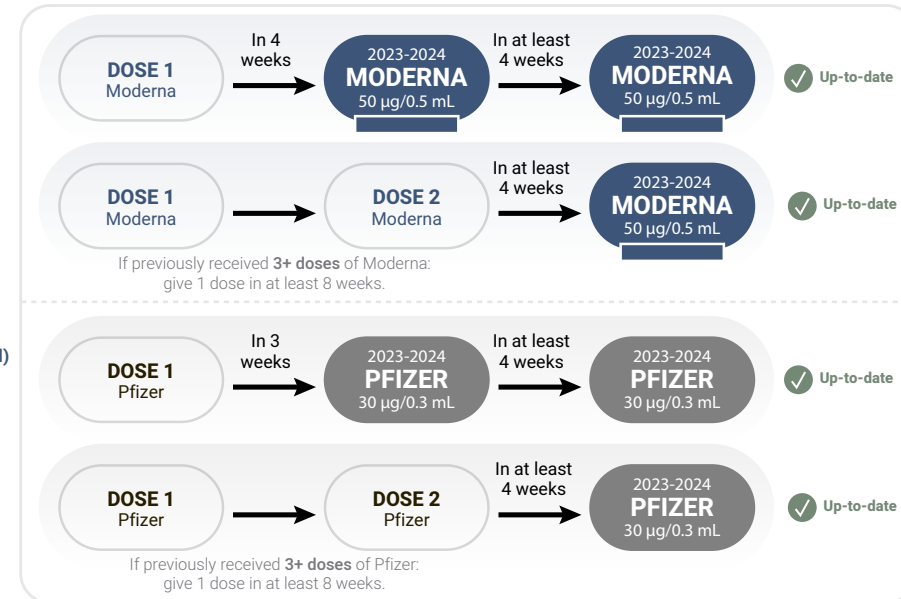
DOSE 1
Moderna

In 4 weeks

2023-2024
MODERNA
50 µg/0.5 mL

In at least 4 weeks

2023-2024
MODERNA
50 µg/0.5 mL

Up-to-date

DOSE 1
Moderna

DOSE 2
Moderna

In at least 4 weeks

2023-2024
MODERNA
50 µg/0.5 mL

Up-to-date

If previously received **3+ doses** of Moderna: give 1 dose in at least 8 weeks.

l)

DOSE 1
Pfizer

In 3 weeks

2023-2024
PFIZER
30 µg/0.3 mL

In at least 4 weeks

2023-2024
PFIZER
30 µg/0.3 mL

Up-to-date

DOSE 1
Pfizer

DOSE 2
Pfizer

In at least 4 weeks

2023-2024
PFIZER
30 µg/0.3 mL

Up-to-date

If previously received **3+ doses** of Pfizer: give 1 dose in at least 8 weeks.